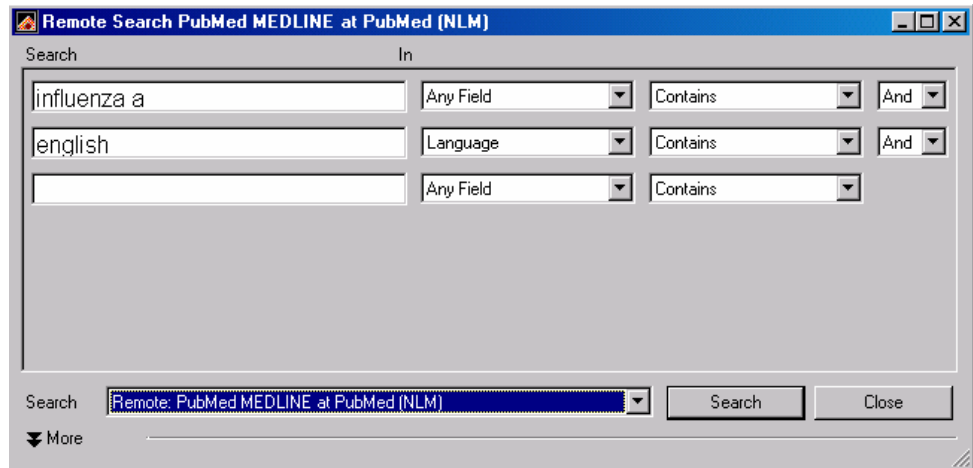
Remote Search PubMed MEDLINE at PubMed (NLM)

Search

In

influenza a

Any Field

Contains

And

english

Language

Contains

And

Any Field

Contains

Search

Remote: PubMed MEDLINE at PubMed (NLM)

Search

Close

More